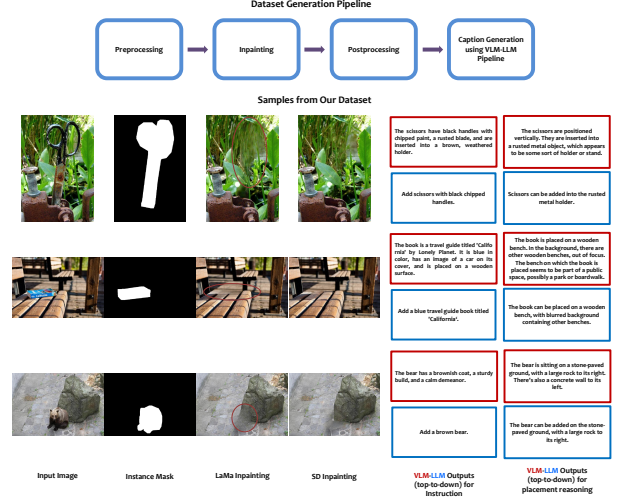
Dataset Generation Pipeline

Preprocessing

Inpainting

Postprocessing

Caption Generation using VLM-LLM Pipeline

Samples from Our Dataset

The scissors have black handles with chipped paint, a rusted blade, and are inserted into a brown, weathered holder.

The scissors are positioned vertically. They are inserted into a rusted metal object, which appears to be some sort of holder or stand.

Add scissors with black chipped handles.

Scissors can be added into the rusted metal holder.

The book is a travel guide titled 'California' by Lonely Planet. It is blue in color, has an image of a car on its cover, and is placed on a wooden surface.

The book is placed on a wooden bench. In the background, there are other wooden benches, out of focus. The bench on which the book is placed seems to be part of a public space, possibly a park or boardwalk.

Add a blue travel guide book titled 'California'.

The book can be placed on a wooden bench, with blurred background containing other benches.

The bear has a brownish coat, a sturdy build, and a calm demeanor.

The bear is sitting on a stone-paved ground, with a large rock to its right. There's also a concrete wall to its left.

Add a brown bear.

The bear can be added on the stone-paved ground, with a large rock to its right.

Input Image

Instance Mask

LaMa Inpainting

SD Inpainting

VLM-LLM Outputs (top-to-down) for Instruction

VLM-LLM Outputs (top-to-down) for placement reasoning